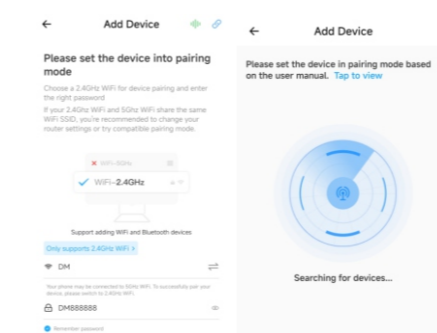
←

Add Device

Please set the device into pairing mode

Choose a 2.4GHz WiFi for device pairing and enter the right password

If your 2.4GHz WiFi and 5GHz WiFi share the same WiFi SSID, you're recommended to change your router settings or try compatible pairing mode.

WiFi-5GHz

WiFi-2.4GHz

Support adding WiFi and Bluetooth devices

Only supports 2.4GHz WiFi

DM

Your phone has been connected to 5GHz WiFi. To successfully pair your device, please switch to 2.4GHz WiFi.

DM888888

Remember password

←

Add Device

Please set the device in pairing mode based on the user manual. Tap to view

Searching for devices...